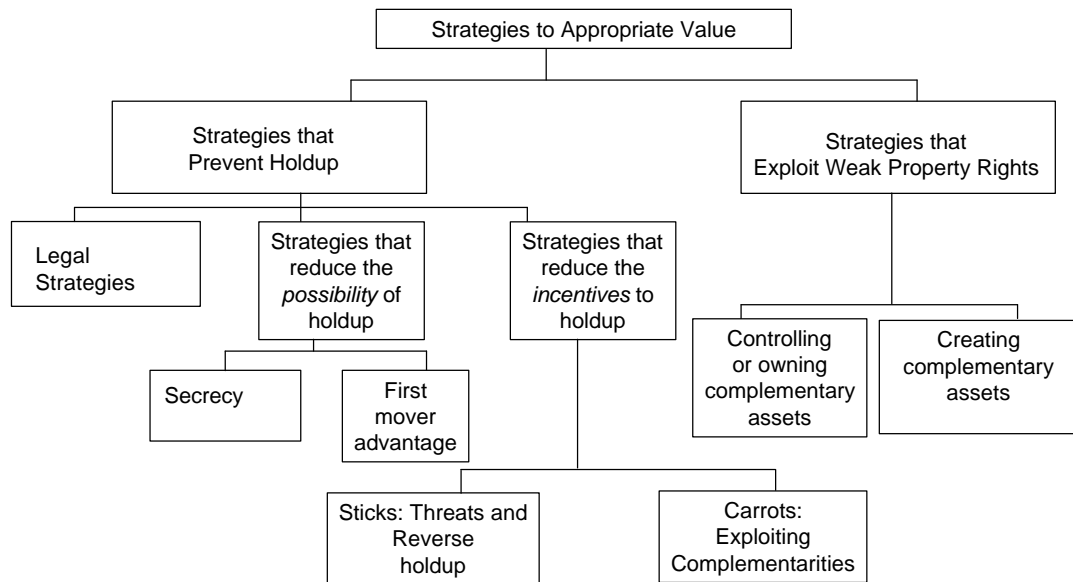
Strategies to Appropriate Value

Strategies that Prevent Holdup

Strategies that Exploit Weak Property Rights

Legal Strategies

Strategies that reduce the *possibility* of holdup

Strategies that reduce the *incentives* to holdup

Controlling or owning complementary assets

Creating complementary assets

Secrecy

First mover advantage

Sticks: Threats and Reverse holdup

Carrots: Exploiting Complementarities